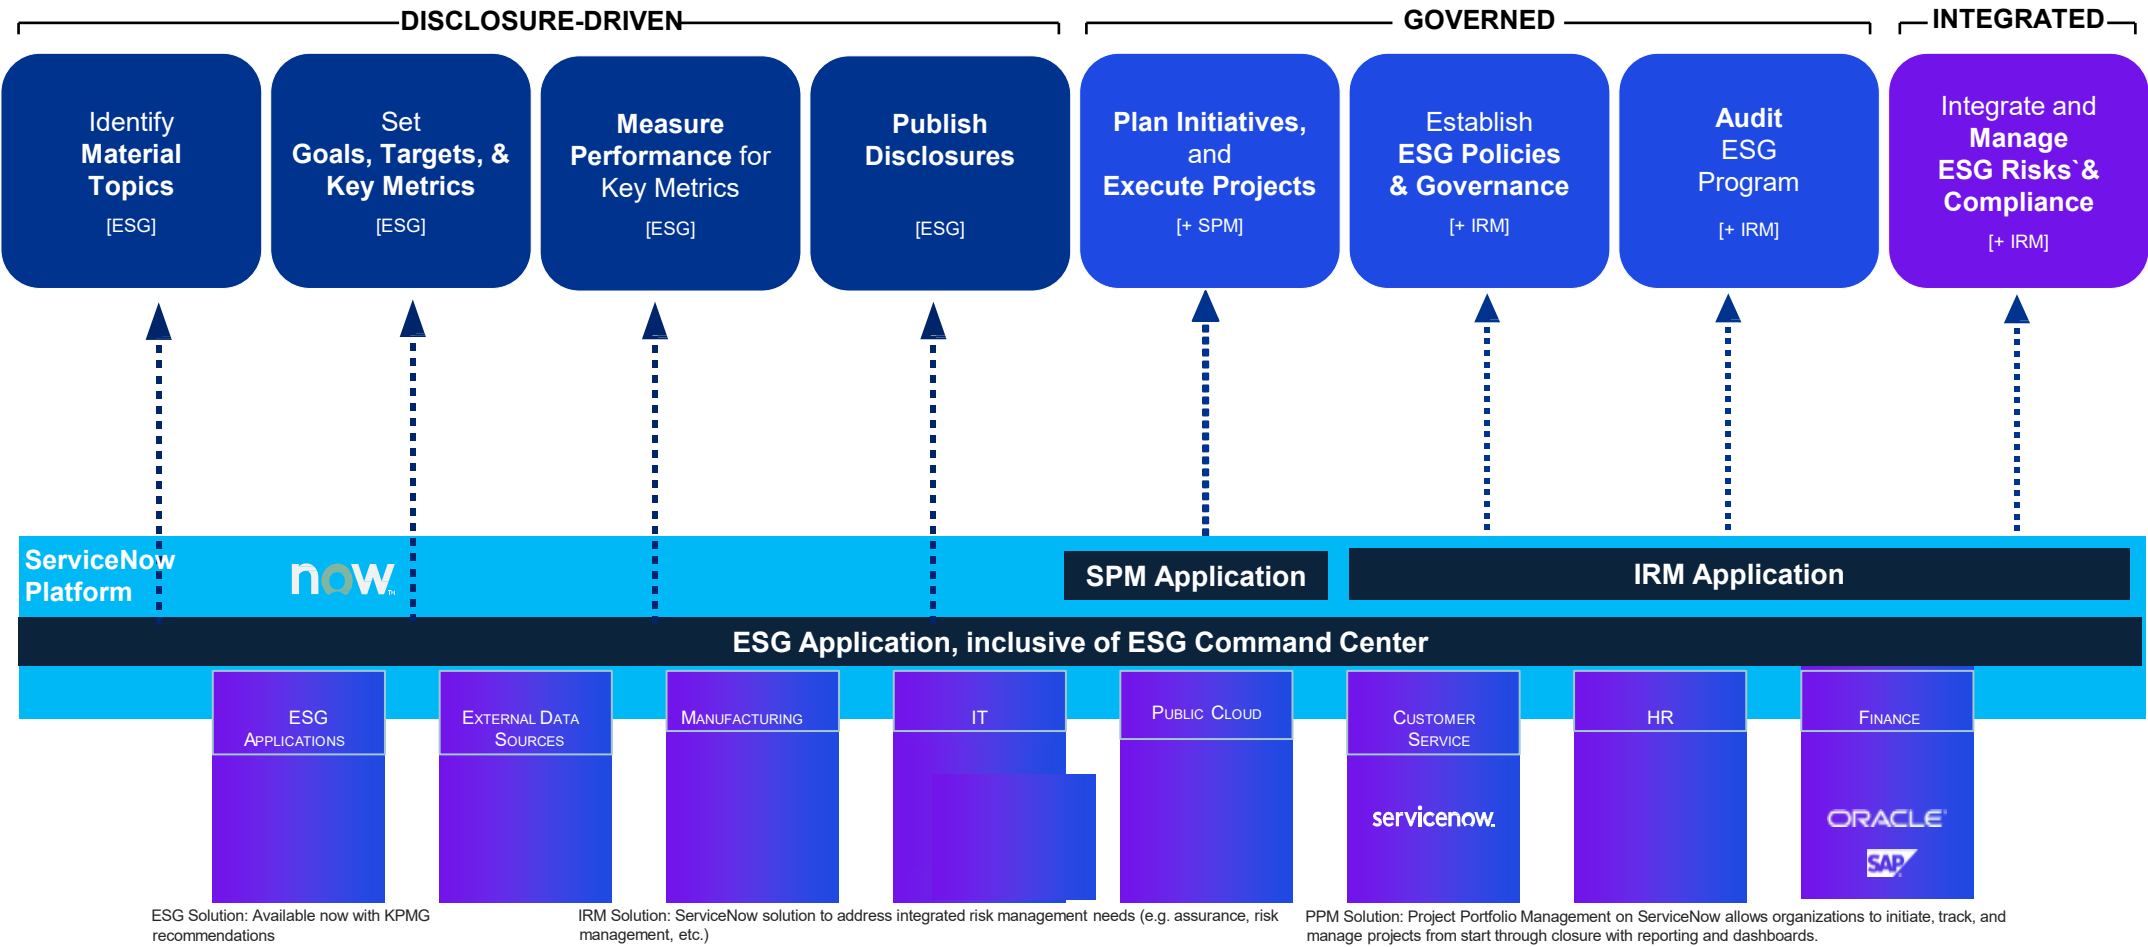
DISCLOSURE-DRIVEN

GOVERNED

INTEGRATED

Identify Material Topics [ESG]

Set Goals, Targets, & Key Metrics [ESG]

Measure Performance for Key Metrics [ESG]

Publish Disclosures [ESG]

Plan Initiatives, and Execute Projects [+ SPM]

Establish ESG Policies & Governance [+ IRM]

Audit ESG Program [+ IRM]

Integrate and Manage ESG Risks`& Compliance [+ IRM]

ServiceNow Platform

now

SPM Application

IRM Application

ESG Application, inclusive of ESG Command Center

ESG Applications

External Data Sources

Manufacturing

IT

Public Cloud

Customer Service

servicenow.

HR

Finance

ORACLE

SAP

ESG Solution: Available now with KPMG recommendations

IRM Solution: ServiceNow solution to address integrated risk management needs (e.g. assurance, risk management, etc.)

PPM Solution: Project Portfolio Management on ServiceNow allows organizations to initiate, track, and manage projects from start through closure with reporting and dashboards.